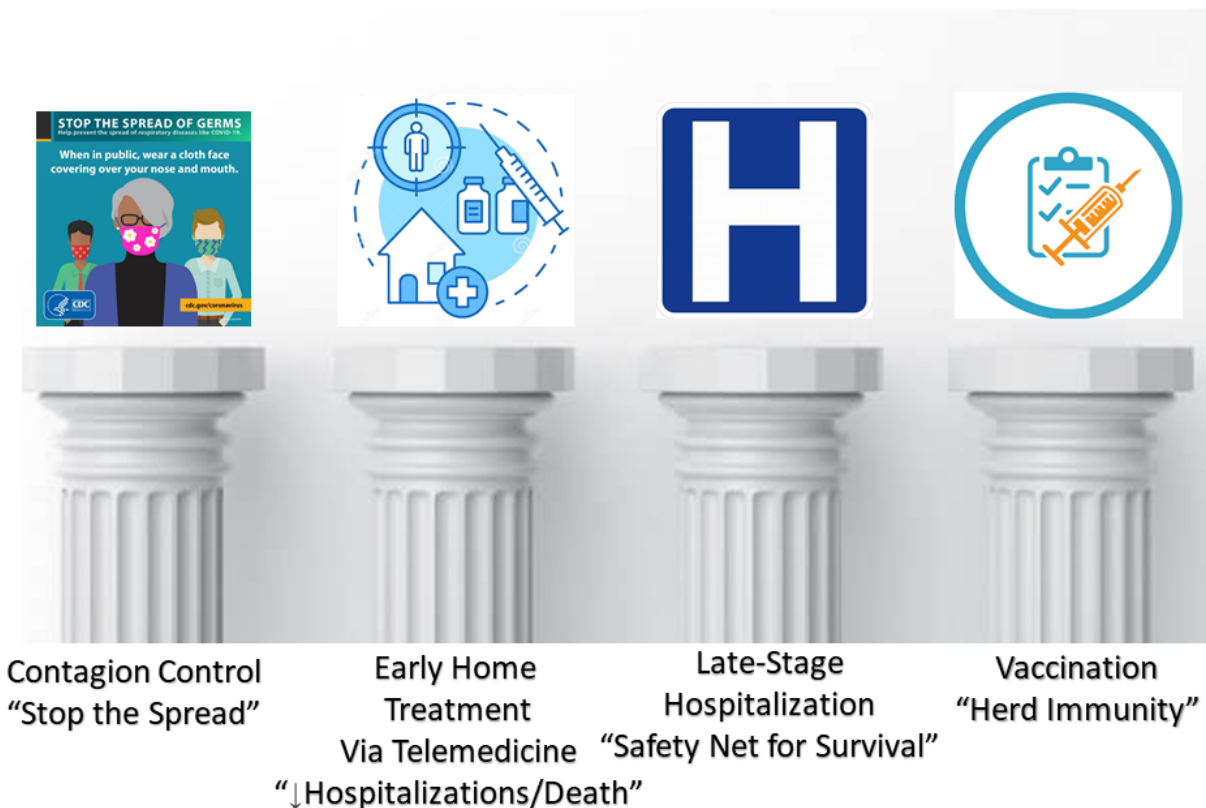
STOP THE SPREAD OF GERMS
Help prevent the spread of respiratory diseases like COVID-19.

When in public, wear a cloth face covering over your nose and mouth.

CDC

cdc.gov/coronavirus

H

Contagion Control
“Stop the Spread”

Early Home Treatment
Via Telemedicine
“↓Hospitalizations/Death”

Late-Stage Hospitalization
“Safety Net for Survival”

Vaccination
“Herd Immunity”